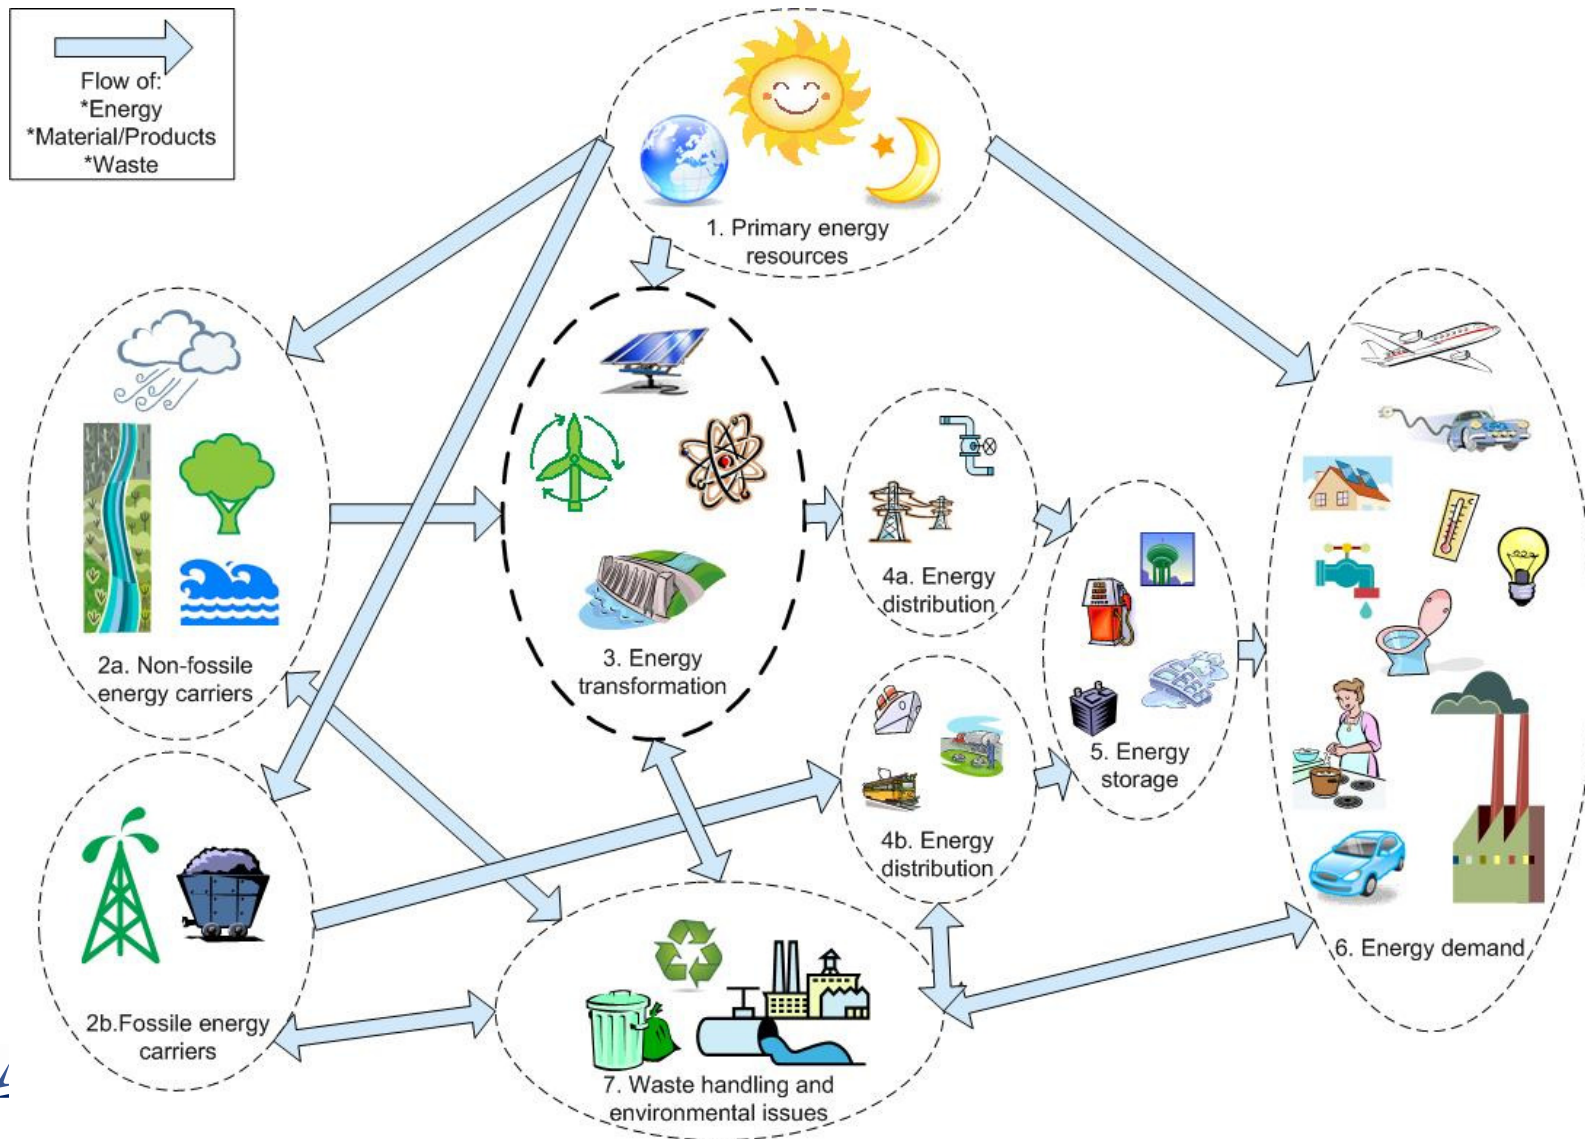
Flow of:
*Energy
*Material/Products
*Waste

1. Primary energy resources

2a. Non-fossile energy carriers

3. Energy transformation

4a. Energy distribution

5. Energy storage

4b. Energy distribution

6. Energy demand

2b.Fossile energy carriers

7. Waste handling and environmental issues